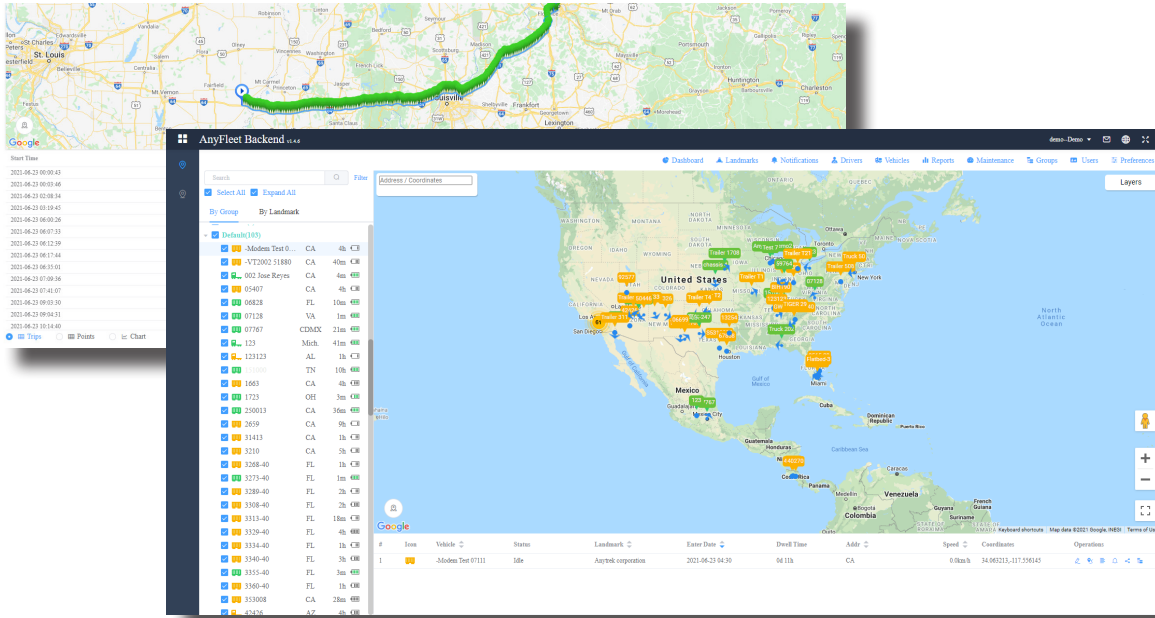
St. Louis
Louisville
Frankfort
Lexington
Huntington
Google

Start Time
2021-06-23 00:00:43
2021-06-23 00:03:46
2021-06-23 02:08:34
2021-06-23 03:19:45
2021-06-23 06:00:26
2021-06-23 07:08:53
2021-06-23 08:12:39
2021-06-23 08:17:44
2021-06-23 08:35:01
2021-06-23 07:09:36
2021-06-23 07:41:07
2021-06-23 09:03:30
2021-06-23 09:04:31
2021-06-23 10:14:40
Trips Points Chart

AnyFleet Backend v1.4.8
demo--Demo

Dashboard Landmarks Notifications Drivers Vehicles Reports Maintenance Groups Users Preferences

Search
Filter
Select All Expand All
By Group By Landmark
Default(105)

| Vehicle | State | Time |
|---|---|---|
| -Modem Test 0... | CA | 4h |
| -VT2002 51880 | CA | 40m |
| 002 Jose Reyes | CA | 4m |
| 05407 | CA | 2h |
| 06828 | FL | 10m |
| 07128 | VA | 1m |
| 07767 | CDMX | 21m |
| 123 | Mich. | 41m |
| 123123 | AL | 1h |
| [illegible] | TN | 10h |
| 1663 | CA | 4h |
| 1723 | OH | 3m |
| 250013 | CA | 36m |
| 2659 | CA | 9h |
| 31413 | CA | 1h |
| 3210 | CA | 5h |
| 3268-40 | FL | 1h |
| 3273-40 | FL | 1m |
| 3289-40 | FL | 2h |
| 3308-40 | FL | 2h |
| 3313-40 | FL | 18m |
| 3329-40 | FL | 4h |
| 3334-40 | FL | 1h |
| 3340-40 | FL | 3h |
| 3355-40 | FL | 3m |
| 3360-40 | FL | 1h |
| 353008 | CA | 28m |
| 42426 | AZ | 4h |

Address / Coordinates
Layers
United States
Mexico
Houston
Miami
Cuba
Dominican Republic
Gulf of Mexico
Caribbean Sea
Guatemala
Honduras
Nicaragua
Costa Rica
Panama
Venezuela
Colombia
Guyana
French Guiana
North Atlantic Ocean
Trailer 1708
Trailer 121
Truck 50
Trailer 305
New York
Trailer 14
Trailer 511
Truck 30
Flatbed 3
123
Google
Keyboard shortcuts Map data ©2021 Google, INEGI Terms of Use

| # | Icon | Vehicle | Status | Landmark | Enter Date | Dwell Time | Addr | Speed | Coordinates | Operations |
|---|---|---|---|---|---|---|---|---|---|---|
| 1 | | -Modem Test 07111 | Idle | Anytrek corporation | 2021-06-23 04:30 | 0d 11h | CA | 0.0km/h | 34.063213,-117.556145 | |